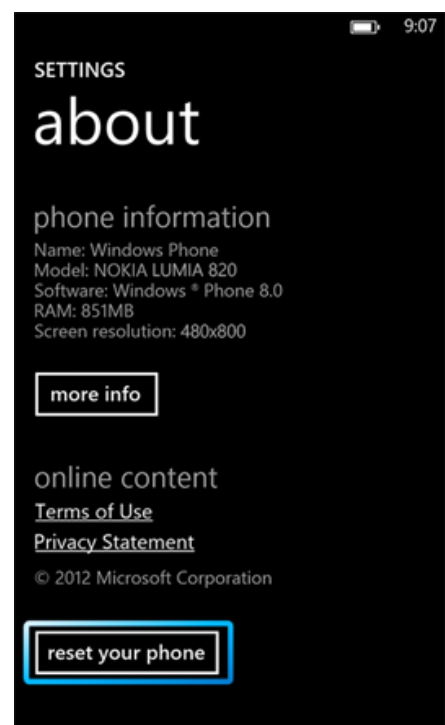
9:07

SETTINGS
about

phone information
Name: Windows Phone
Model: NOKIA LUMIA 820
Software: Windows ® Phone 8.0
RAM: 851MB
Screen resolution: 480x800

more info

online content
Terms of Use
Privacy Statement
© 2012 Microsoft Corporation

reset your phone